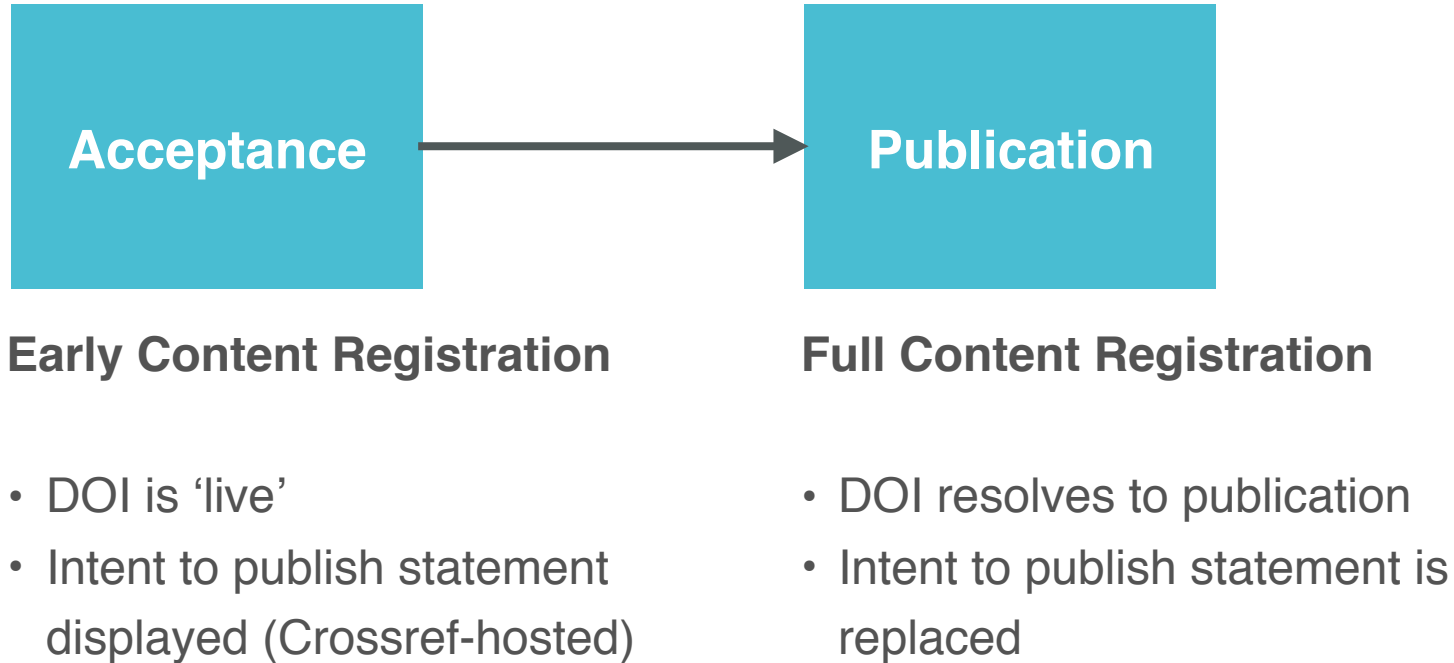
Acceptance

Publication

Early Content Registration

- DOI is ‘live’
- Intent to publish statement displayed (Crossref-hosted)

Full Content Registration

- DOI resolves to publication
- Intent to publish statement is replaced